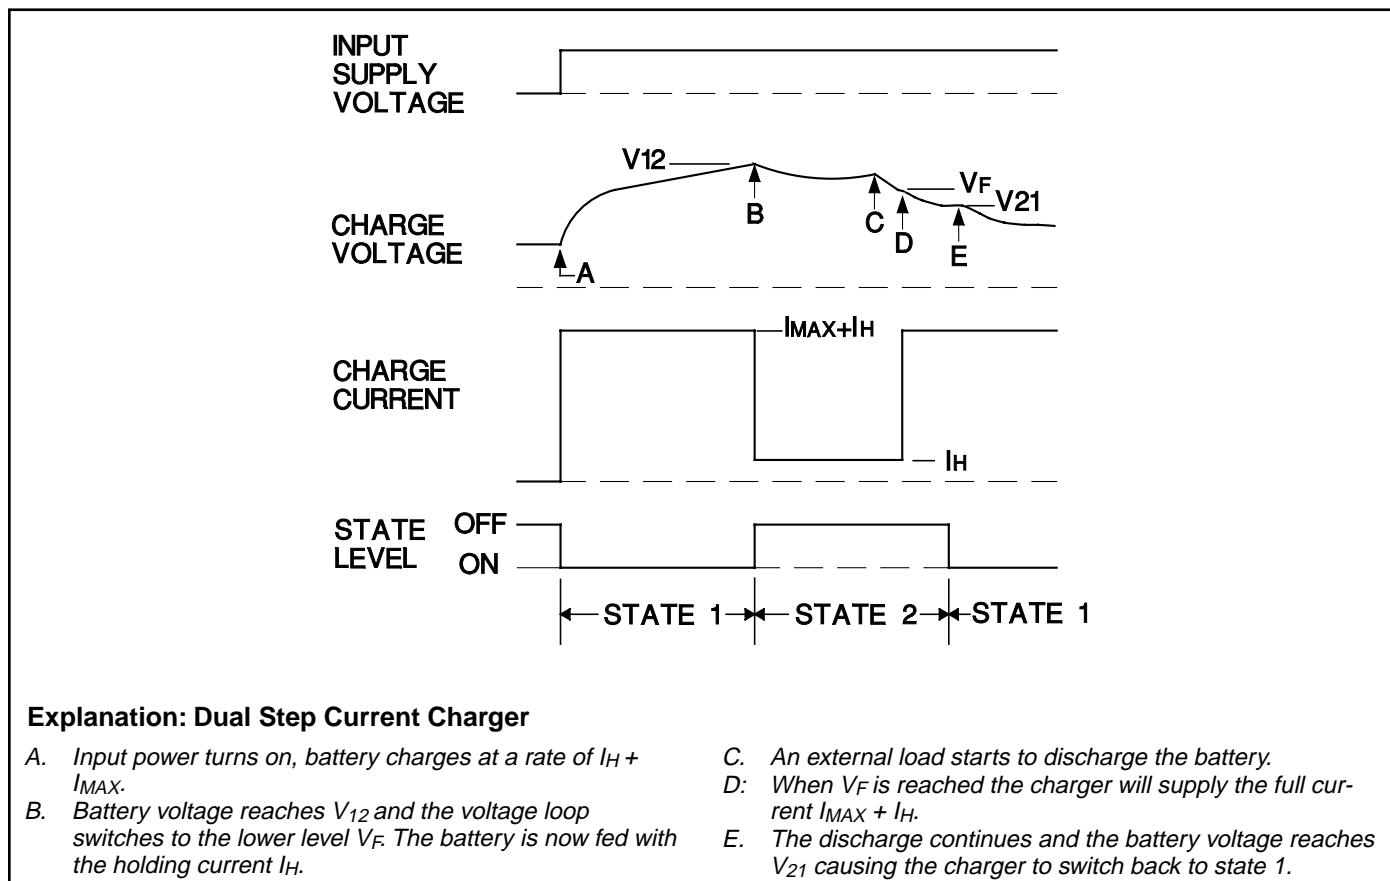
INPUT SUPPLY VOLTAGE

V12

$V_F$

V21

CHARGE VOLTAGE

A

B

C

D

E

CHARGE CURRENT

$I_{MAX}+I_H$

$I_H$

STATE LEVEL

OFF

ON

STATE 1

STATE 2

STATE 1

**Explanation: Dual Step Current Charger**

A. Input power turns on, battery charges at a rate of $I_H$ + $I_{MAX}$.

B. Battery voltage reaches $V_{12}$ and the voltage loop switches to the lower level $V_F$. The battery is now fed with the holding current $I_H$.

C. An external load starts to discharge the battery.

D: When $V_F$ is reached the charger will supply the full current $I_{MAX}$ + $I_H$.

E. The discharge continues and the battery voltage reaches $V_{21}$ causing the charger to switch back to state 1.